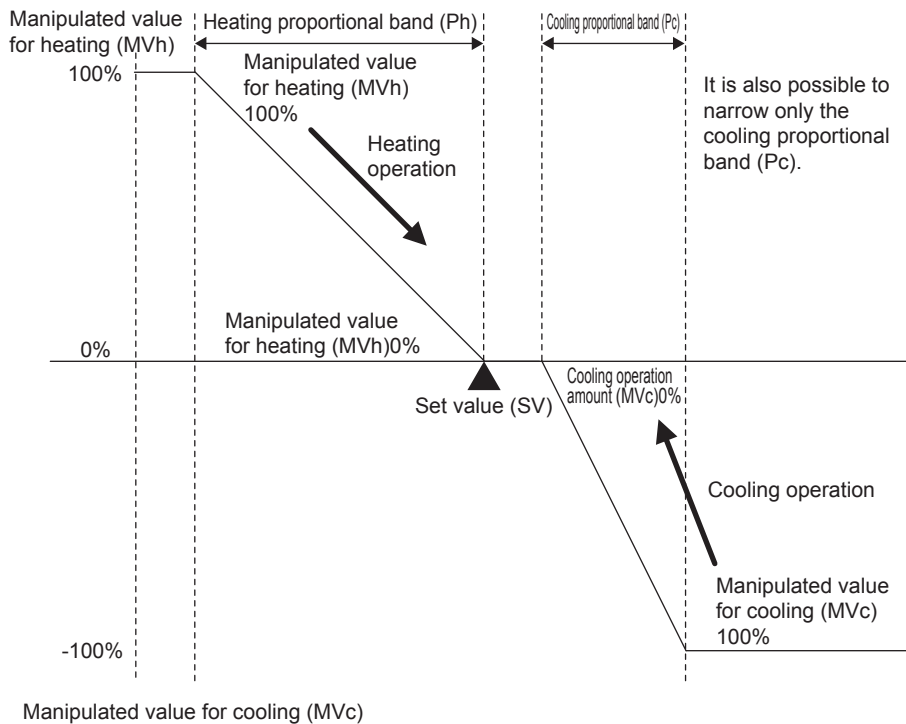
Manipulated value for heating (MVh)

Heating proportional band (Ph)

Cooling proportional band (Pc)

100%

Manipulated value for heating (MVh) 100%

Heating operation

It is also possible to narrow only the cooling proportional band (Pc).

Manipulated value for heating (MVh)0%

0%

Set value (SV)

Cooling operation amount (MVc)0%

Cooling operation

Manipulated value for cooling (MVc) 100%

-100%

Manipulated value for cooling (MVc)